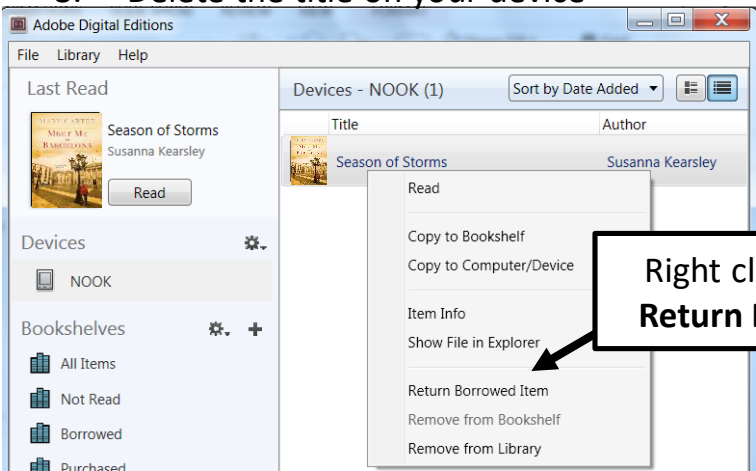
Delete the title on your device

Adobe Digital Editions

File Library Help

Last Read

Season of Storms
Susanna Kearsley

Read

Devices

NOOK

Bookshelves

All Items

Not Read

Borrowed

Purchased

Devices - NOOK (1)

Sort by Date Added

| Title | Author |
|---|---|
| Season of Storms | Susanna Kearsley |

Read

Copy to Bookshelf

Copy to Computer/Device

Item Info

Show File in Explorer

Return Borrowed Item

Remove from Bookshelf

Remove from Library

Right cl
**Return**